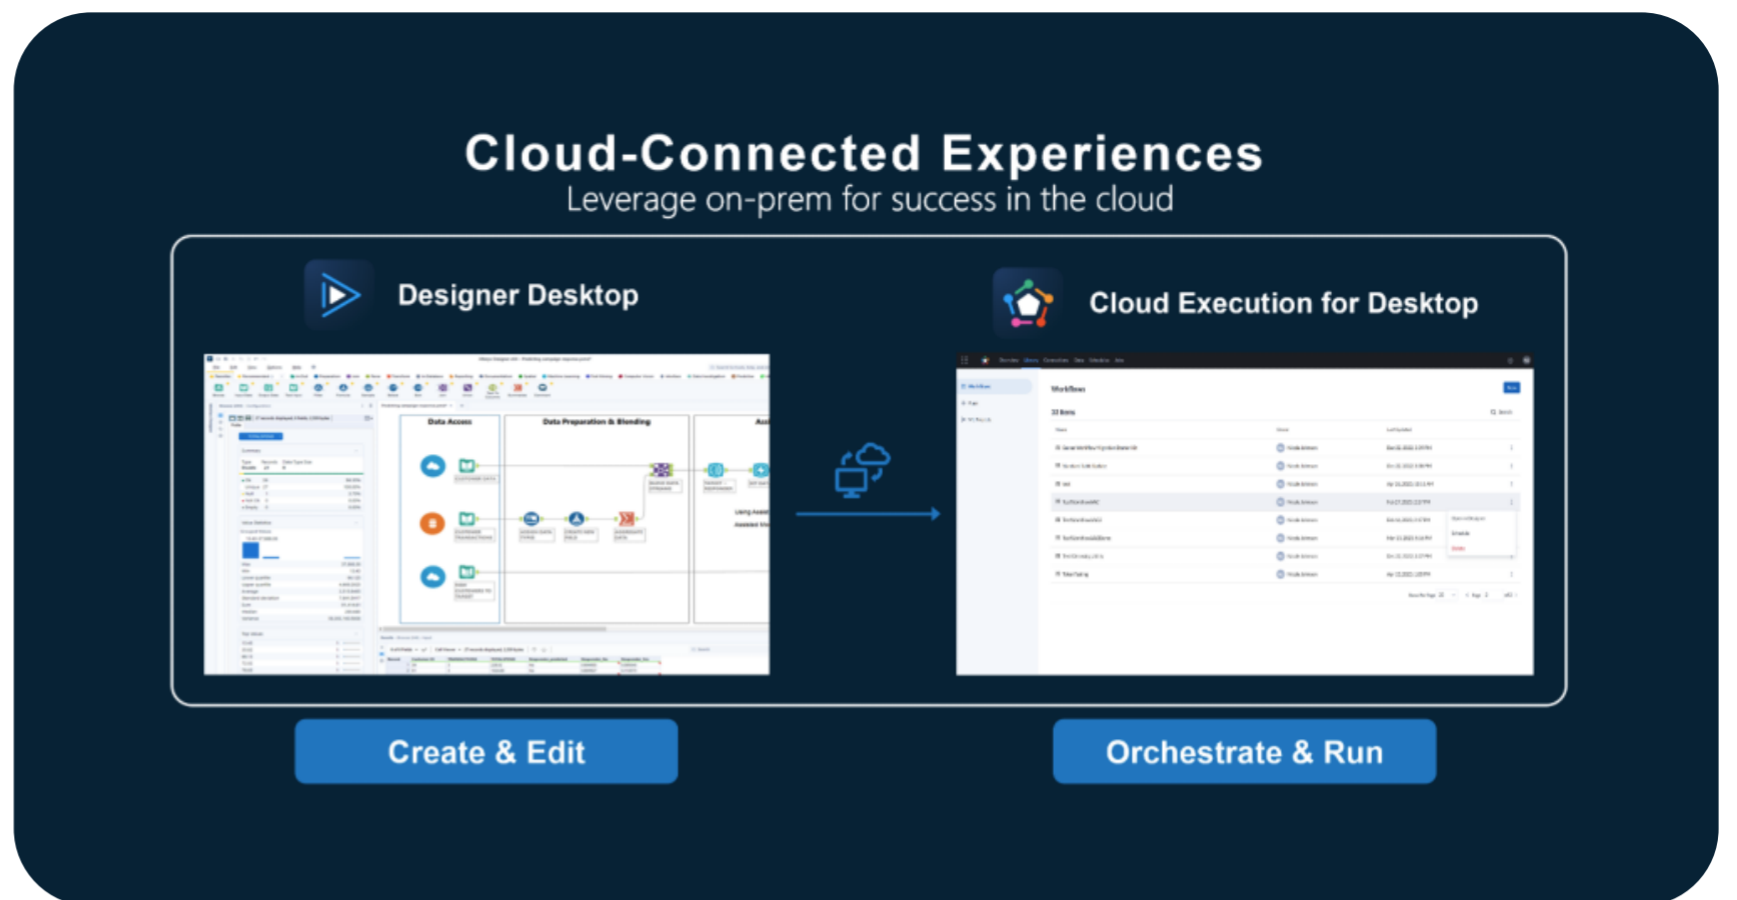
Cloud-Connected Experiences
Leverage on-prem for success in the cloud

Designer Desktop

Data Access
Data Preparation & Blending

Cloud Execution for Desktop

Workflows

Create & Edit

Orchestrate & Run